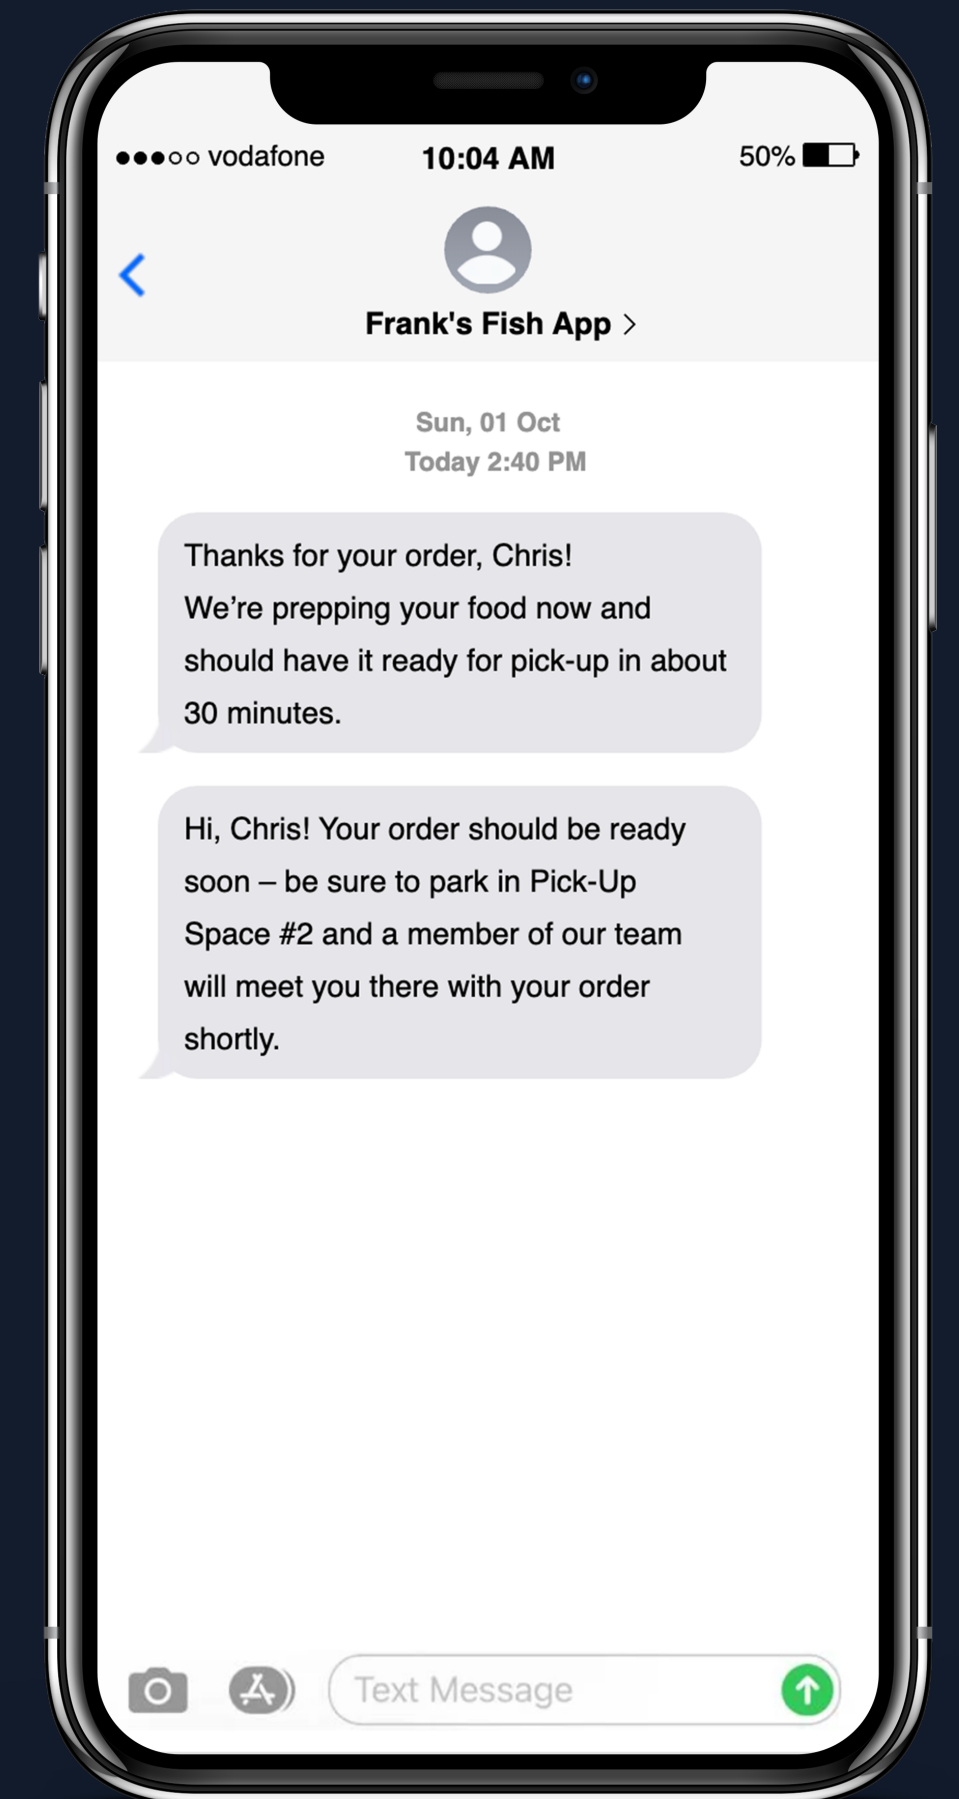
●●●○○ vodafone 10:04 AM 50%

Frank's Fish App >

Sun, 01 Oct
Today 2:40 PM

Thanks for your order, Chris! We’re prepping your food now and should have it ready for pick-up in about 30 minutes.

Hi, Chris! Your order should be ready soon – be sure to park in Pick-Up Space #2 and a member of our team will meet you there with your order shortly.

Text Message